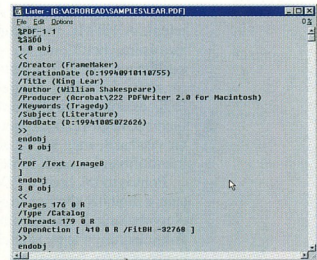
Lister - [G:\ACROREAD\SAMPLES\LEAR.PDF]
File Edit Options
%PDF-1.1
%3360
1 0 obj
<<
/Creator (FrameMaker)
/CreationDate (D:19940910110755)
/Title (King Lear)
/Author (William Shakespeare)
/Producer (Acrobat\222 PDFWriter 2.0 for Macintosh)
/Keywords (Tragedy)
/Subject (Literature)
/ModDate (D:19941005072626)
>>
endobj
2 0 obj
[
/PDF /Text /ImageB
]
endobj
3 0 obj
<<
/Pages 176 0 R
/Type /Catalog
/Threads 179 0 R
/OpenAction [ 410 0 R /FitBH -32768 ]
>>
endobj